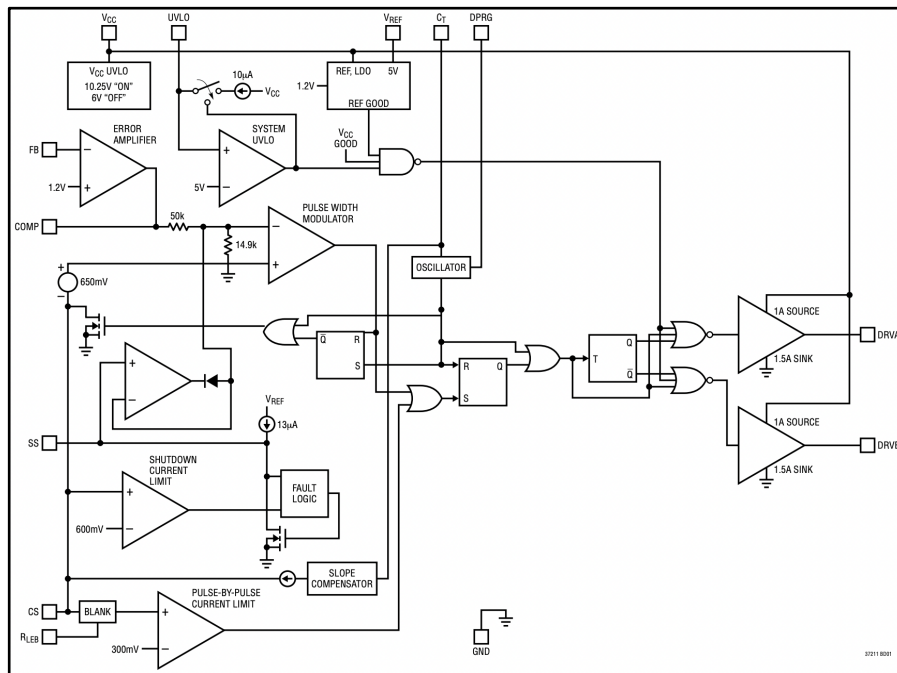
$V_{CC}$
UVLO
$V_{REF}$
$C_T$
DPRG

$V_{CC}$ UVLO
10.25V "ON"
6V "OFF"

10μA
$V_{CC}$

REF, LDO
5V
1.2V
REF GOOD

ERROR AMPLIFIER
FB
−
+
1.2V

SYSTEM UVLO
+
−
5V

$V_{CC}$ GOOD

COMP
50k
14.9k

PULSE WIDTH MODULATOR
−
+

OSCILLATOR

+
650mV
−

+
−

$\overline{Q}$
R
S

R
Q
S

T
Q
$\overline{Q}$

1A SOURCE
1.5A SINK
DRVA

1A SOURCE
1.5A SINK
DRVB

$V_{REF}$
13μA

SS

SHUTDOWN CURRENT LIMIT
+
−
600mV

FAULT LOGIC

SLOPE COMPENSATOR

CS
BLANK
$R_{LEB}$

PULSE-BY-PULSE CURRENT LIMIT
+
−
300mV

GND

37211 BD01